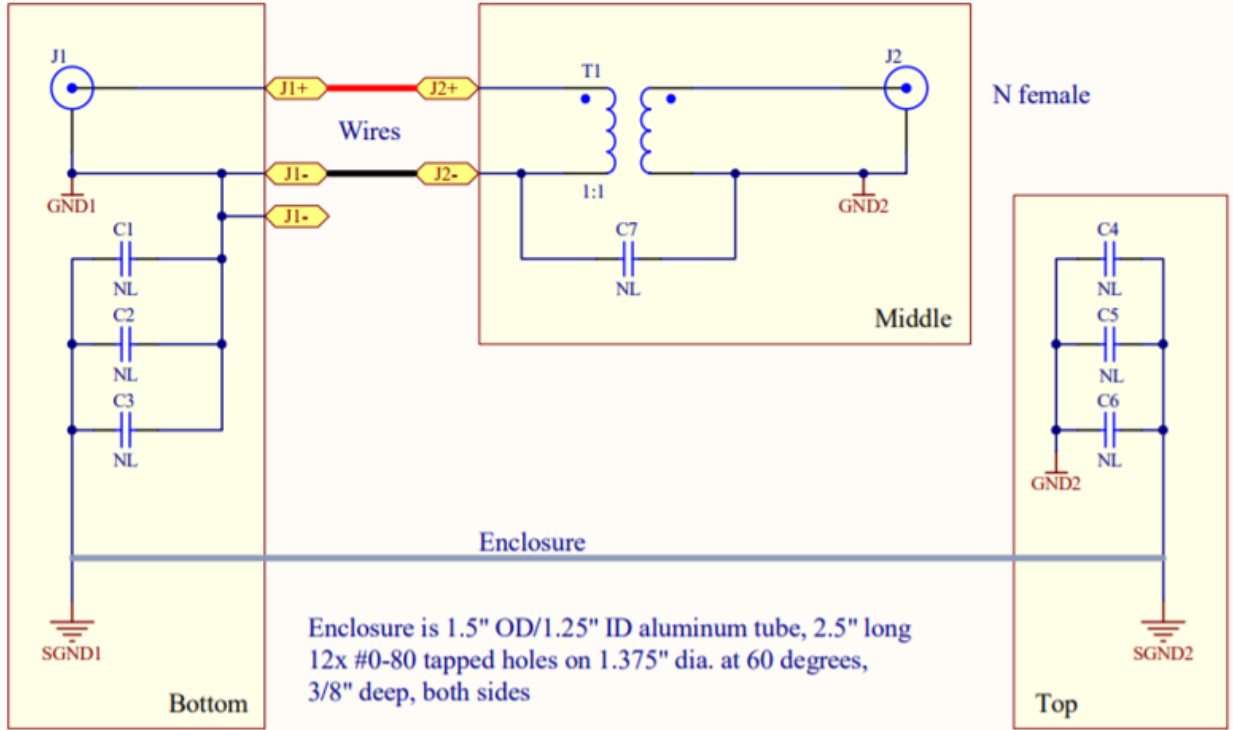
J1
J1+
J2+
T1
J2
N female
Wires
J1-
J2-
1:1
GND1
GND2
J1-
C1
NL
C7
NL
C4
NL
C2
NL
Middle
C5
NL
C3
NL
C6
NL
GND2
Enclosure
SGND1
SGND2
Enclosure is 1.5" OD/1.25" ID aluminum tube, 2.5" long
12x #0-80 tapped holes on 1.375" dia. at 60 degrees,
3/8" deep, both sides
Bottom
Top